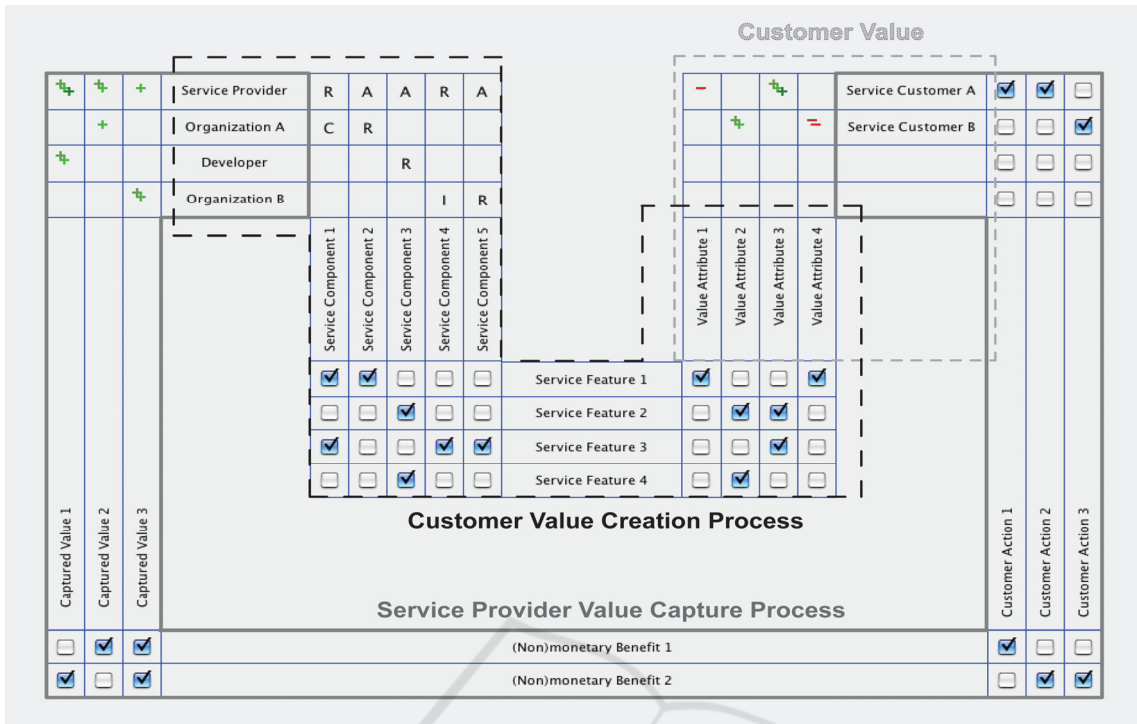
Customer Value

| ++ | ++ | + | Service Provider | R | A | A | R | A |
|---|---|---|---|---|---|---|---|---|
| | + | | Organization A | C | R | | | |
| ++ | | | Developer | | | R | | |
| | | ++ | Organization B | | | | I | R |

| − | | ++ | | Service Customer A |
|---|---|---|---|---|
| | + | | = | Service Customer B |

Service Component 1
Service Component 2
Service Component 3
Service Component 4
Service Component 5

Value Attribute 1
Value Attribute 2
Value Attribute 3
Value Attribute 4

Service Feature 1
Service Feature 2
Service Feature 3
Service Feature 4

Customer Value Creation Process

Captured Value 1
Captured Value 2
Captured Value 3

Service Provider Value Capture Process

Customer Action 1
Customer Action 2
Customer Action 3

(Non)monetary Benefit 1
(Non)monetary Benefit 2